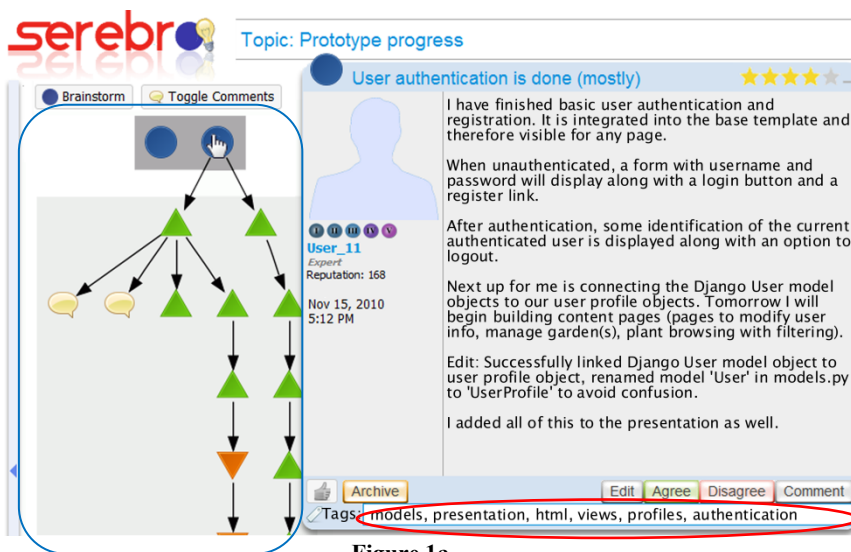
serebro

Topic: Prototype progress

Brainstorm
Toggle Comments

User authentication is done (mostly)

User_11
Expert
Reputation: 168

Nov 15, 2010
5:12 PM

I have finished basic user authentication and registration. It is integrated into the base template and therefore visible for any page.

When unauthenticated, a form with username and password will display along with a login button and a register link.

After authentication, some identification of the current authenticated user is displayed along with an option to logout.

Next up for me is connecting the Django User model objects to our user profile objects. Tomorrow I will begin building content pages (pages to modify user info, manage garden(s), plant browsing with filtering).

Edit: Successfully linked Django User model object to user profile object, renamed model 'User' in models.py to 'UserProfile' to avoid confusion.

I added all of this to the presentation as well.

Archive
Edit
Agree
Disagree
Comment

Tags: models, presentation, html, views, profiles, authentication

Figure 1a